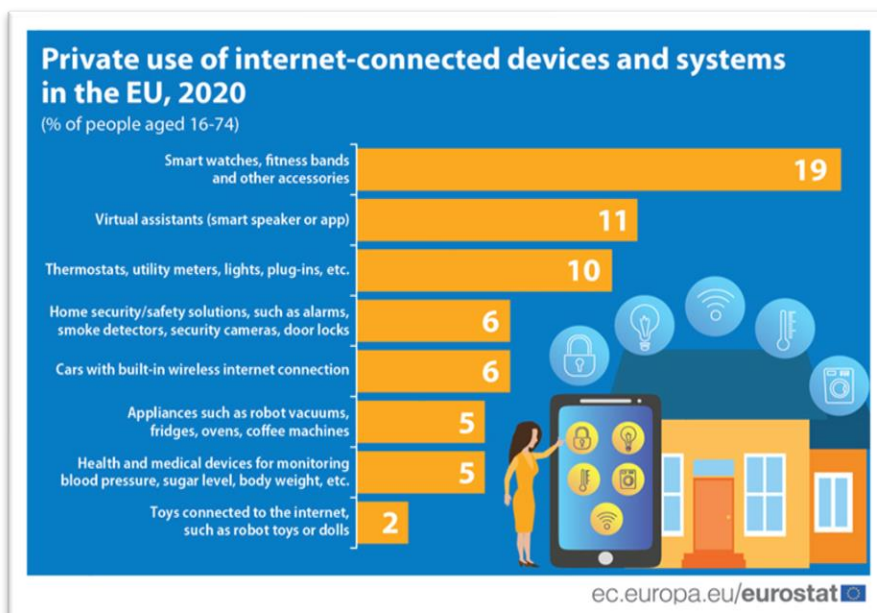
Private use of internet-connected devices and systems in the EU, 2020
(% of people aged 16-74)

Smart watches, fitness bands and other accessories 19

Virtual assistants (smart speaker or app) 11

Thermostats, utility meters, lights, plug-ins, etc. 10

Home security/safety solutions, such as alarms, smoke detectors, security cameras, door locks 6

Cars with built-in wireless internet connection 6

Appliances such as robot vacuums, fridges, ovens, coffee machines 5

Health and medical devices for monitoring blood pressure, sugar level, body weight, etc. 5

Toys connected to the internet, such as robot toys or dolls 2

ec.europa.eu/eurostat